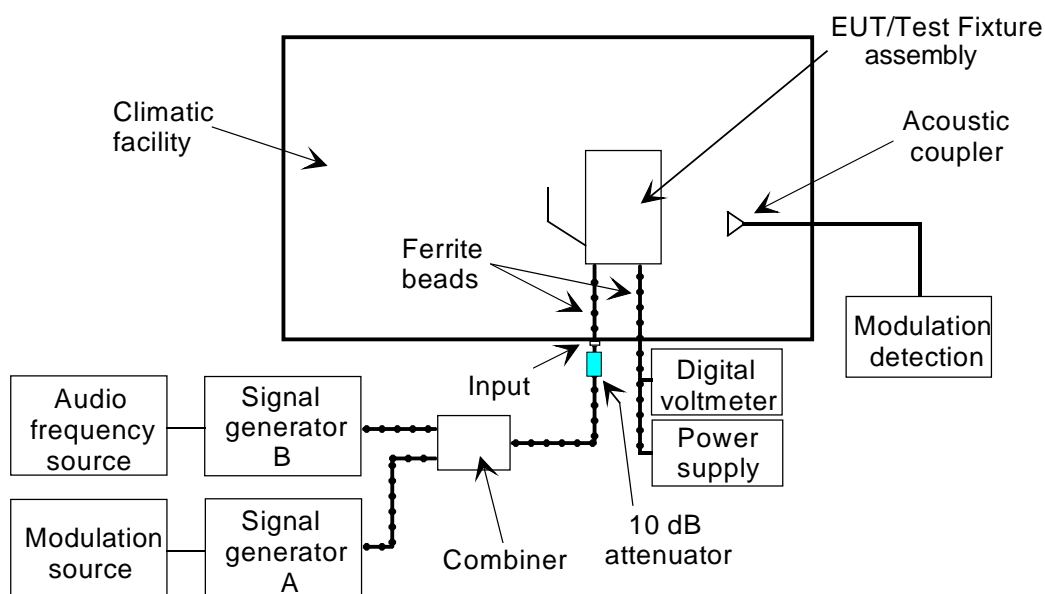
EUT/Test Fixture assembly

Climatic facility

Acoustic coupler

Ferrite beads

Modulation detection

Input

Digital voltmeter

Audio frequency source

Signal generator B

Power supply

Modulation source

Signal generator A

Combiner

10 dB attenuator